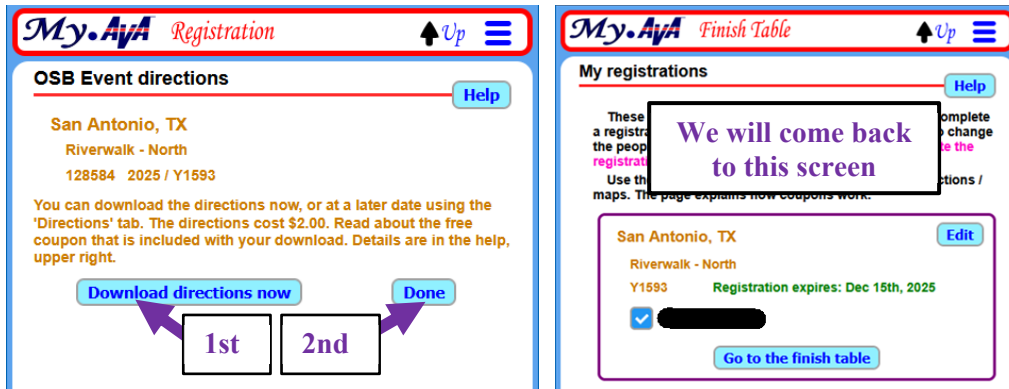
My.AVA Registration

Up

OSB Event directions

Help

San Antonio, TX

Riverwalk - North

128584 2025 / Y1593

You can download the directions now, or at a later date using the 'Directions' tab. The directions cost $2.00. Read about the free coupon that is included with your download. Details are in the help, upper right.

Download directions now

Done

1st

2nd

My.AVA Finish Table

Up

My registrations

Help

These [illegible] complete a registra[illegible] to change the peop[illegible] te the registrati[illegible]

Use th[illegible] ctions / maps. The page explains how coupons work.

We will come back to this screen

San Antonio, TX

Edit

Riverwalk - North

Y1593 Registration expires: Dec 15th, 2025

Go to the finish table